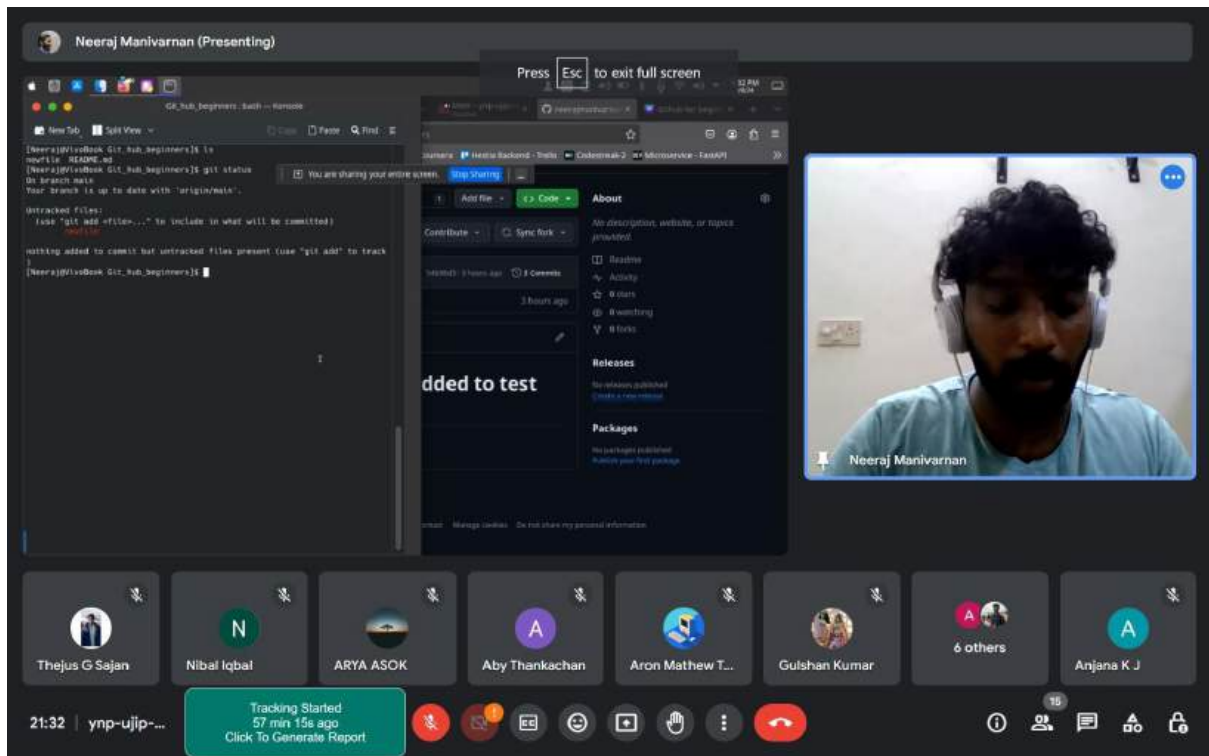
Neeraj Manivarnan (Presenting)

Press Esc to exit full screen

Git_hub_beginners : bash — Konsole

New Tab Split View Copy Paste Find

[Neeraj@VivoBook Git_hub_beginners]$ ls
newfile README.md
[Neeraj@VivoBook Git_hub_beginners]$ git status
On branch main
Your branch is up to date with 'origin/main'.

Untracked files:
(use "git add <file>..." to include in what will be committed)
newfile

nothing added to commit but untracked files present (use "git add" to track)
[Neeraj@VivoBook Git_hub_beginners]$

You are sharing your entire screen. Stop Sharing

Hestia Backend - Trello Codestreak-2 Microservice - FastAPI

Add file Code

Contribute Sync fork

3 Commits

3 hours ago

dded to test

About

No description, website, or topics provided.

Readme
Activity
0 stars
0 watching
0 forks

Releases

No releases published
Create a new release

Packages

No packages published
Publish your first package

Manage cookies Do not share my personal information

Neeraj Manivarnan

Thejus G Sajan

N
Nibal Iqbal

ARYA ASOK

A
Aby Thankachan

Aron Mathew T...

Gulshan Kumar

A
6 others

A
Anjana K J

21:32 | ynp-ujip-...

Tracking Started
57 min 15s ago
Click To Generate Report

15